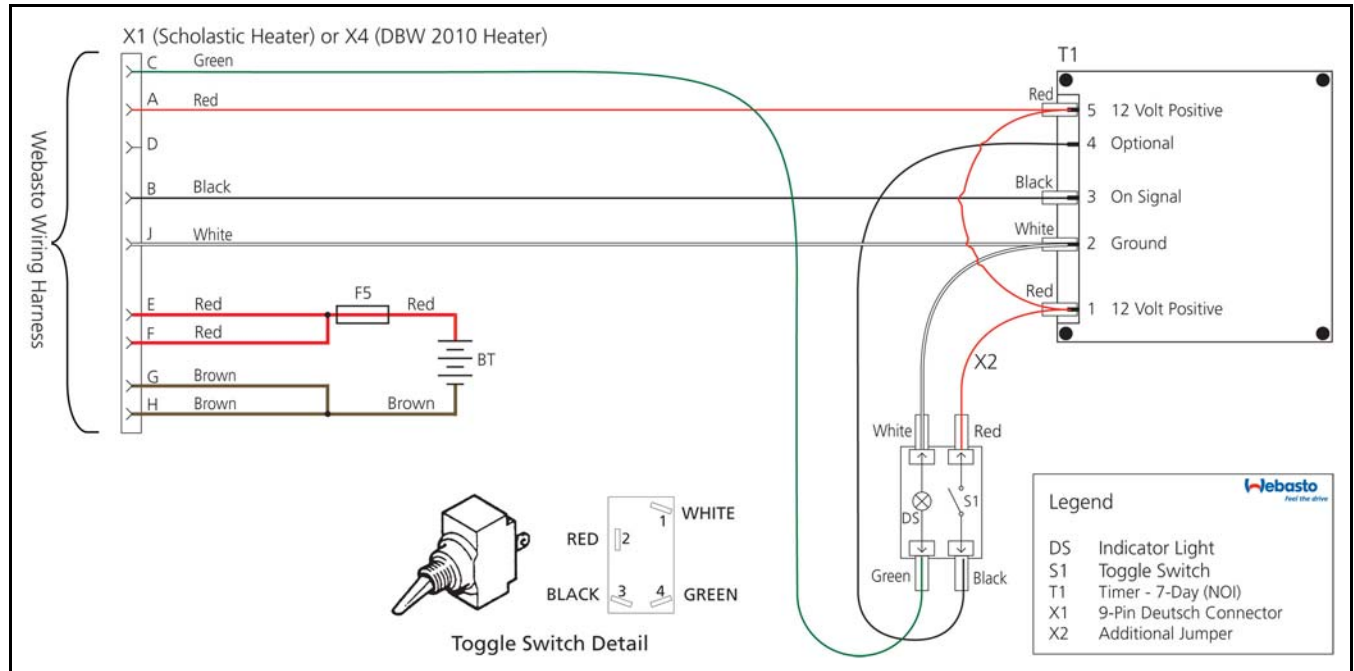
X1 (Scholastic Heater) or X4 (DBW 2010 Heater)

Webasto Wiring Harness

C Green
A Red
D
B Black
J White
E Red
F Red
G Brown
H Brown

F5
Red
BT
Brown

T1
Red 5 12 Volt Positive
4 Optional
Black 3 On Signal
White 2 Ground
Red 1 12 Volt Positive

X2
White Red
DS
S1
Green Black

RED 2
1 WHITE
BLACK 3
4 GREEN

Toggle Switch Detail

Webasto
Feel the drive

Legend
DS Indicator Light
S1 Toggle Switch
T1 Timer - 7-Day (NOI)
X1 9-Pin Deutsch Connector
X2 Additional Jumper